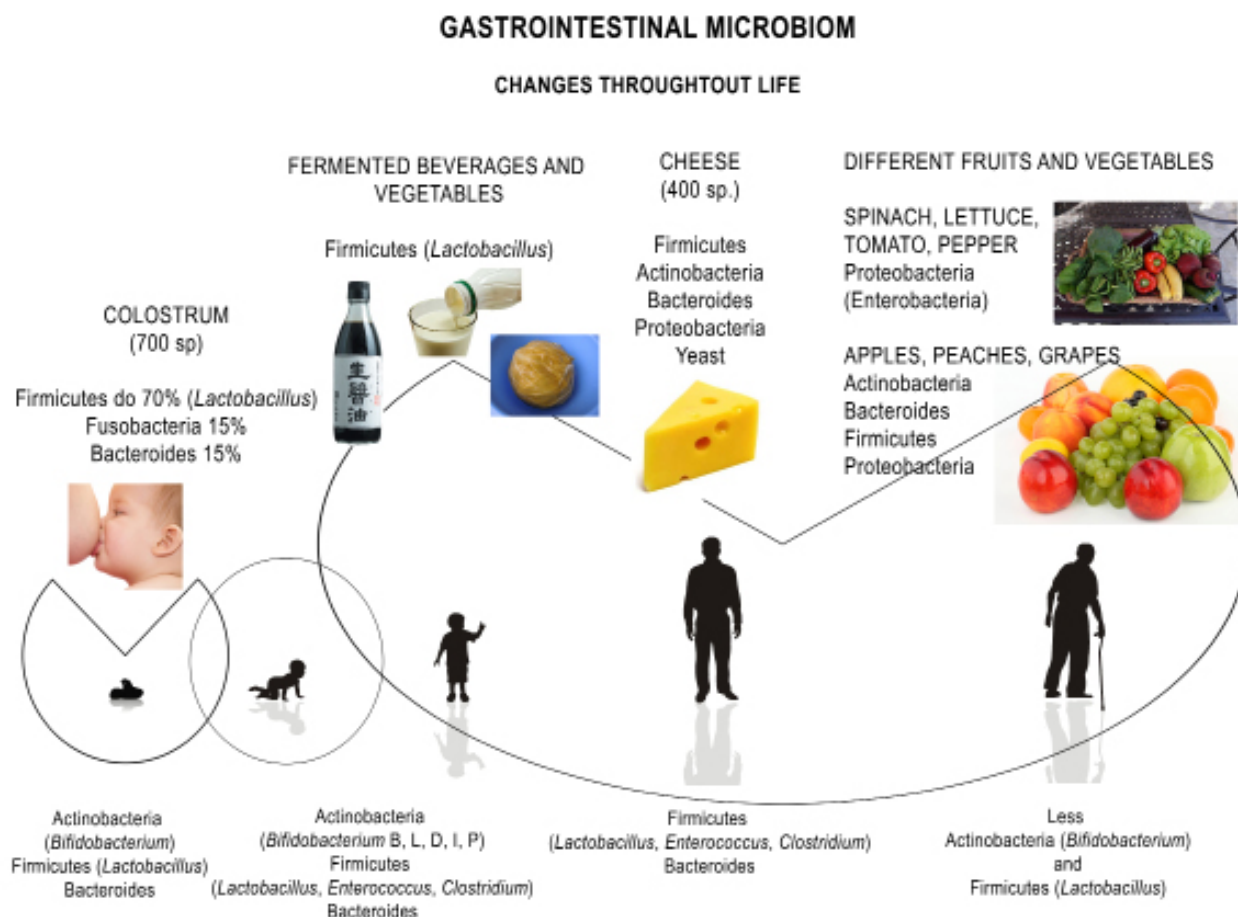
GASTROINTESTINAL MICROBIOM

CHANGES THROUGHTOUT LIFE

FERMENTED BEVERAGES AND VEGETABLES

Firmicutes (Lactobacillus)

CHEESE
(400 sp.)

Firmicutes
Actinobacteria
Bacteroides
Proteobacteria
Yeast

DIFFERENT FRUITS AND VEGETABLES

SPINACH, LETTUCE, TOMATO, PEPPER
Proteobacteria
(Enterobacteria)

APPLES, PEACHES, GRAPES
Actinobacteria
Bacteroides
Firmicutes
Proteobacteria

COLOSTRUM
(700 sp)

Firmicutes do 70% (Lactobacillus)
Fusobacteria 15%
Bacteroides 15%

Actinobacteria
(Bifidobacterium)
Firmicutes (Lactobacillus)
Bacteroides

Actinobacteria
(Bifidobacterium B, L, D, I, P)
Firmicutes
(Lactobacillus, Enterococcus, Clostridium)
Bacteroides

Firmicutes
(Lactobacillus, Enterococcus, Clostridium)
Bacteroides

Less
Actinobacteria (Bifidobacterium)
and
Firmicutes (Lactobacillus)